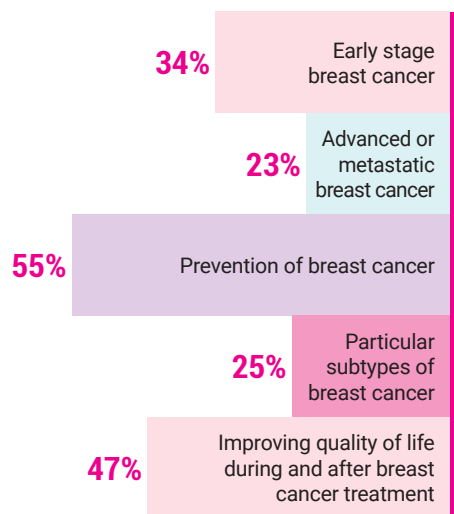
34% Early stage breast cancer

23% Advanced or metastatic breast cancer

55% Prevention of breast cancer

25% Particular subtypes of breast cancer

47% Improving quality of life during and after breast cancer treatment